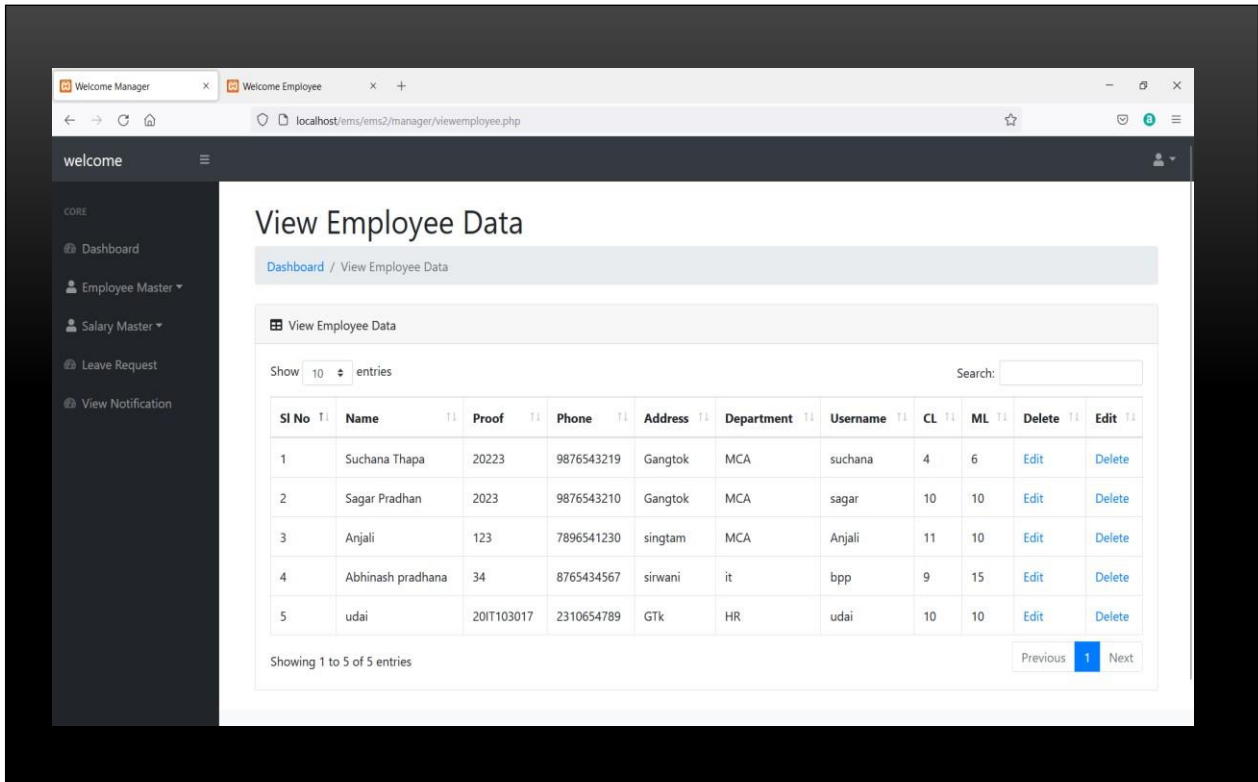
Welcome Manager ×
Welcome Employee × +

localhost/ems/ems2/manager/viewemployee.php

welcome

CORE
Dashboard
Employee Master
Salary Master
Leave Request
View Notification

View Employee Data

Dashboard / View Employee Data

View Employee Data

Show 10 entries

Search:

| Sl No | Name | Proof | Phone | Address | Department | Username | CL | ML | Delete | Edit |
|---|---|---|---|---|---|---|---|---|---|---|
| 1 | Suchana Thapa | 20223 | 9876543219 | Gangtok | MCA | suchana | 4 | 6 | Edit | Delete |
| 2 | Sagar Pradhan | 2023 | 9876543210 | Gangtok | MCA | sagar | 10 | 10 | Edit | Delete |
| 3 | Anjali | 123 | 7896541230 | singtam | MCA | Anjali | 11 | 10 | Edit | Delete |
| 4 | Abhinash pradhana | 34 | 8765434567 | sirwani | it | bpp | 9 | 15 | Edit | Delete |
| 5 | udai | 20IT103017 | 2310654789 | GTk | HR | udai | 10 | 10 | Edit | Delete |

Showing 1 to 5 of 5 entries

Previous 1 Next